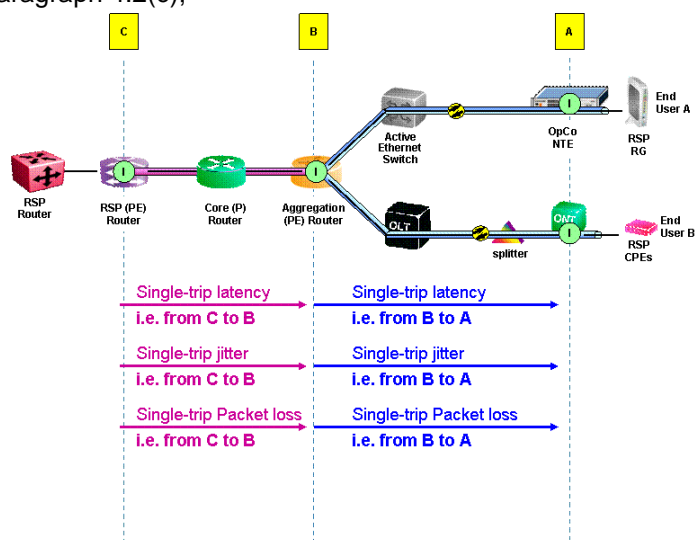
aragraph 4.2(c);

C

B

A

End User A

Active Ethernet Switch

OpCo NTE

RSP RG

RSP Router

RSP (PE) Router

Core (P) Router

Aggregation (PE) Router

OLT

ONT

End User B

splitter

RSP CPEs

Single-trip latency
i.e. from C to B

Single-trip latency
i.e. from B to A

Single-trip jitter
i.e. from C to B

Single-trip jitter
i.e. from B to A

Single-trip Packet loss
i.e. from C to B

Single-trip Packet loss
i.e. from B to A